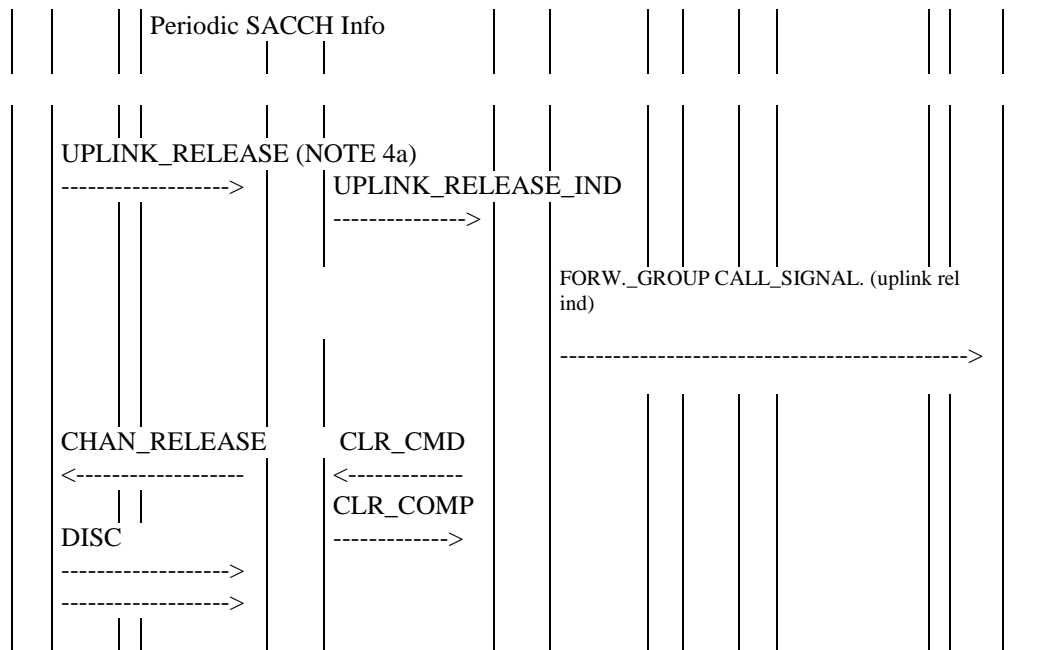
Periodic SACCH Info

UPLINK_RELEASE (NOTE 4a)
------------------->
UPLINK_RELEASE_IND
--------------->

FORW._GROUP CALL_SIGNAL. (uplink rel ind)

--------------------------------------------->

CHAN_RELEASE
<-------------------
CLR_CMD
<-------------
CLR_COMP
------------->
DISC
------------------->
------------------->